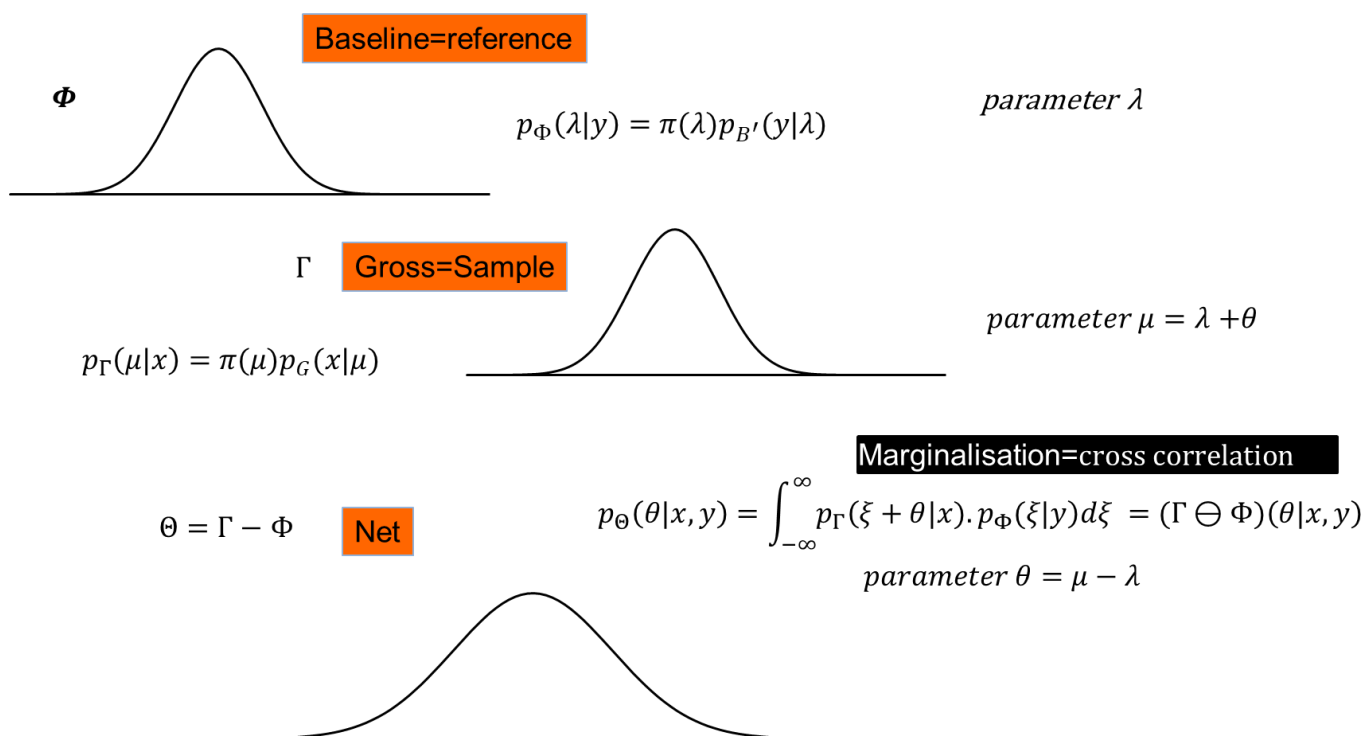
Baseline=reference

$\boldsymbol{\Phi}$

$p_{\Phi}(\lambda|y) = \pi(\lambda)p_{B'}(y|\lambda)$

$parameter\ \lambda$

$\Gamma$ Gross=Sample

$p_{\Gamma}(\mu|x) = \pi(\mu)p_{G}(x|\mu)$

$parameter\ \mu = \lambda + \theta$

Marginalisation=cross correlation

$\Theta = \Gamma - \Phi$ Net

$p_{\Theta}(\theta|x,y) = \int_{-\infty}^{\infty} p_{\Gamma}(\xi+\theta|x).\, p_{\Phi}(\xi|y)d\xi = (\Gamma \ominus \Phi)(\theta|x,y)$

$parameter\ \theta = \mu - \lambda$